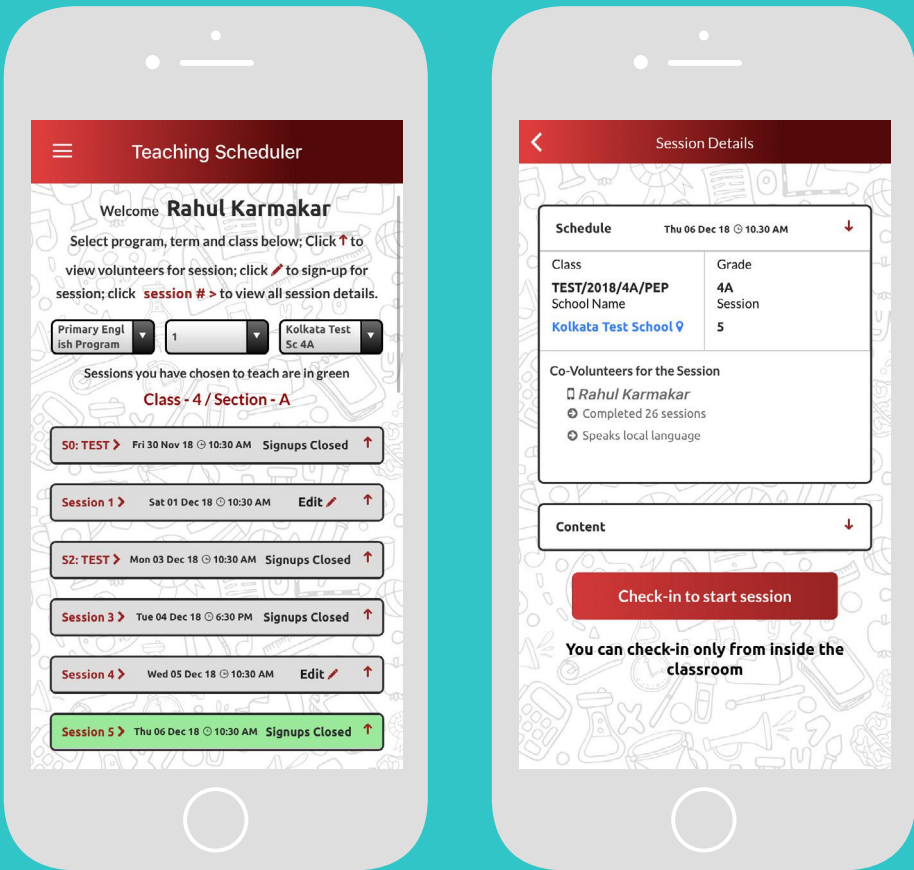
Teaching Scheduler

Welcome Rahul Karmakar

Select program, term and class below; Click ↑ to view volunteers for session; click ✎ to sign-up for session; click session # > to view all session details.

Primary English Program | 1 | Kolkata Test Sc 4A

Sessions you have chosen to teach are in green

Class - 4 / Section - A

S0: TEST > Fri 30 Nov 18 10:30 AM Signups Closed ↑

Session 1 > Sat 01 Dec 18 10:30 AM Edit ✎ ↑

S2: TEST > Mon 03 Dec 18 10:30 AM Signups Closed ↑

Session 3 > Tue 04 Dec 18 6:30 PM Signups Closed ↑

Session 4 > Wed 05 Dec 18 10:30 AM Edit ✎ ↑

Session 5 > Thu 06 Dec 18 10:30 AM Signups Closed ↑

Session Details

Schedule Thu 06 Dec 18 10.30 AM ↓

Class
TEST/2018/4A/PEP
School Name
Kolkata Test School

Grade
4A
Session
5

Co-Volunteers for the Session
Rahul Karmakar
Completed 26 sessions
Speaks local language

Content ↓

Check-in to start session

You can check-in only from inside the classroom